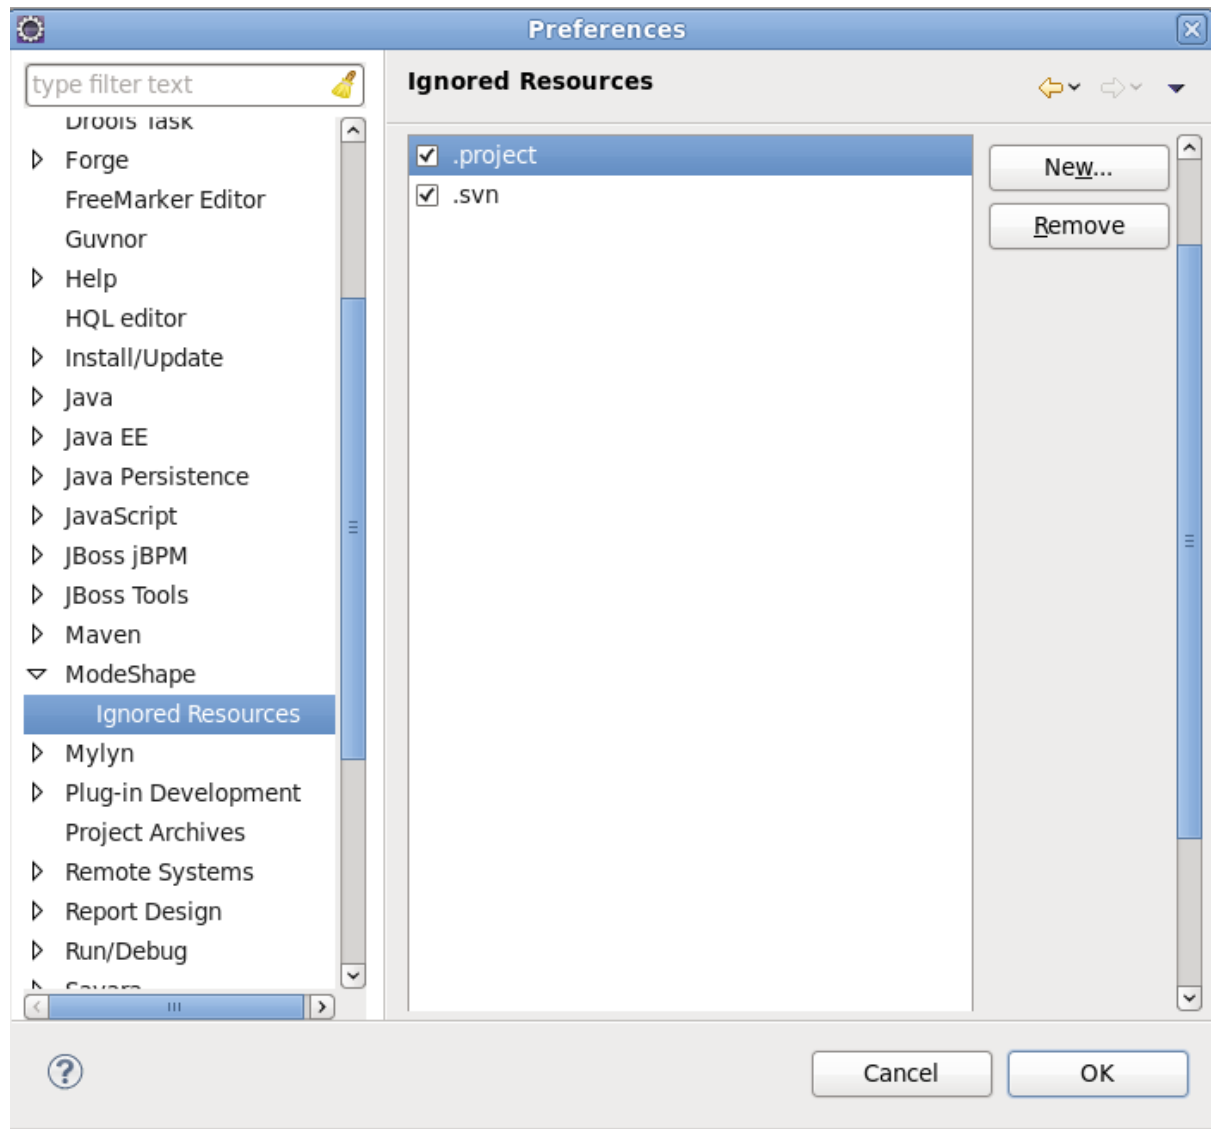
Preferences

type filter text

Drools Task
Forge
FreeMarker Editor
Guvnor
Help
HQL editor
Install/Update
Java
Java EE
Java Persistence
JavaScript
JBoss jBPM
JBoss Tools
Maven
ModeShape
Ignored Resources
Mylyn
Plug-in Development
Project Archives
Remote Systems
Report Design
Run/Debug
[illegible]

Ignored Resources

.project
.svn

New...
Remove

Cancel
OK